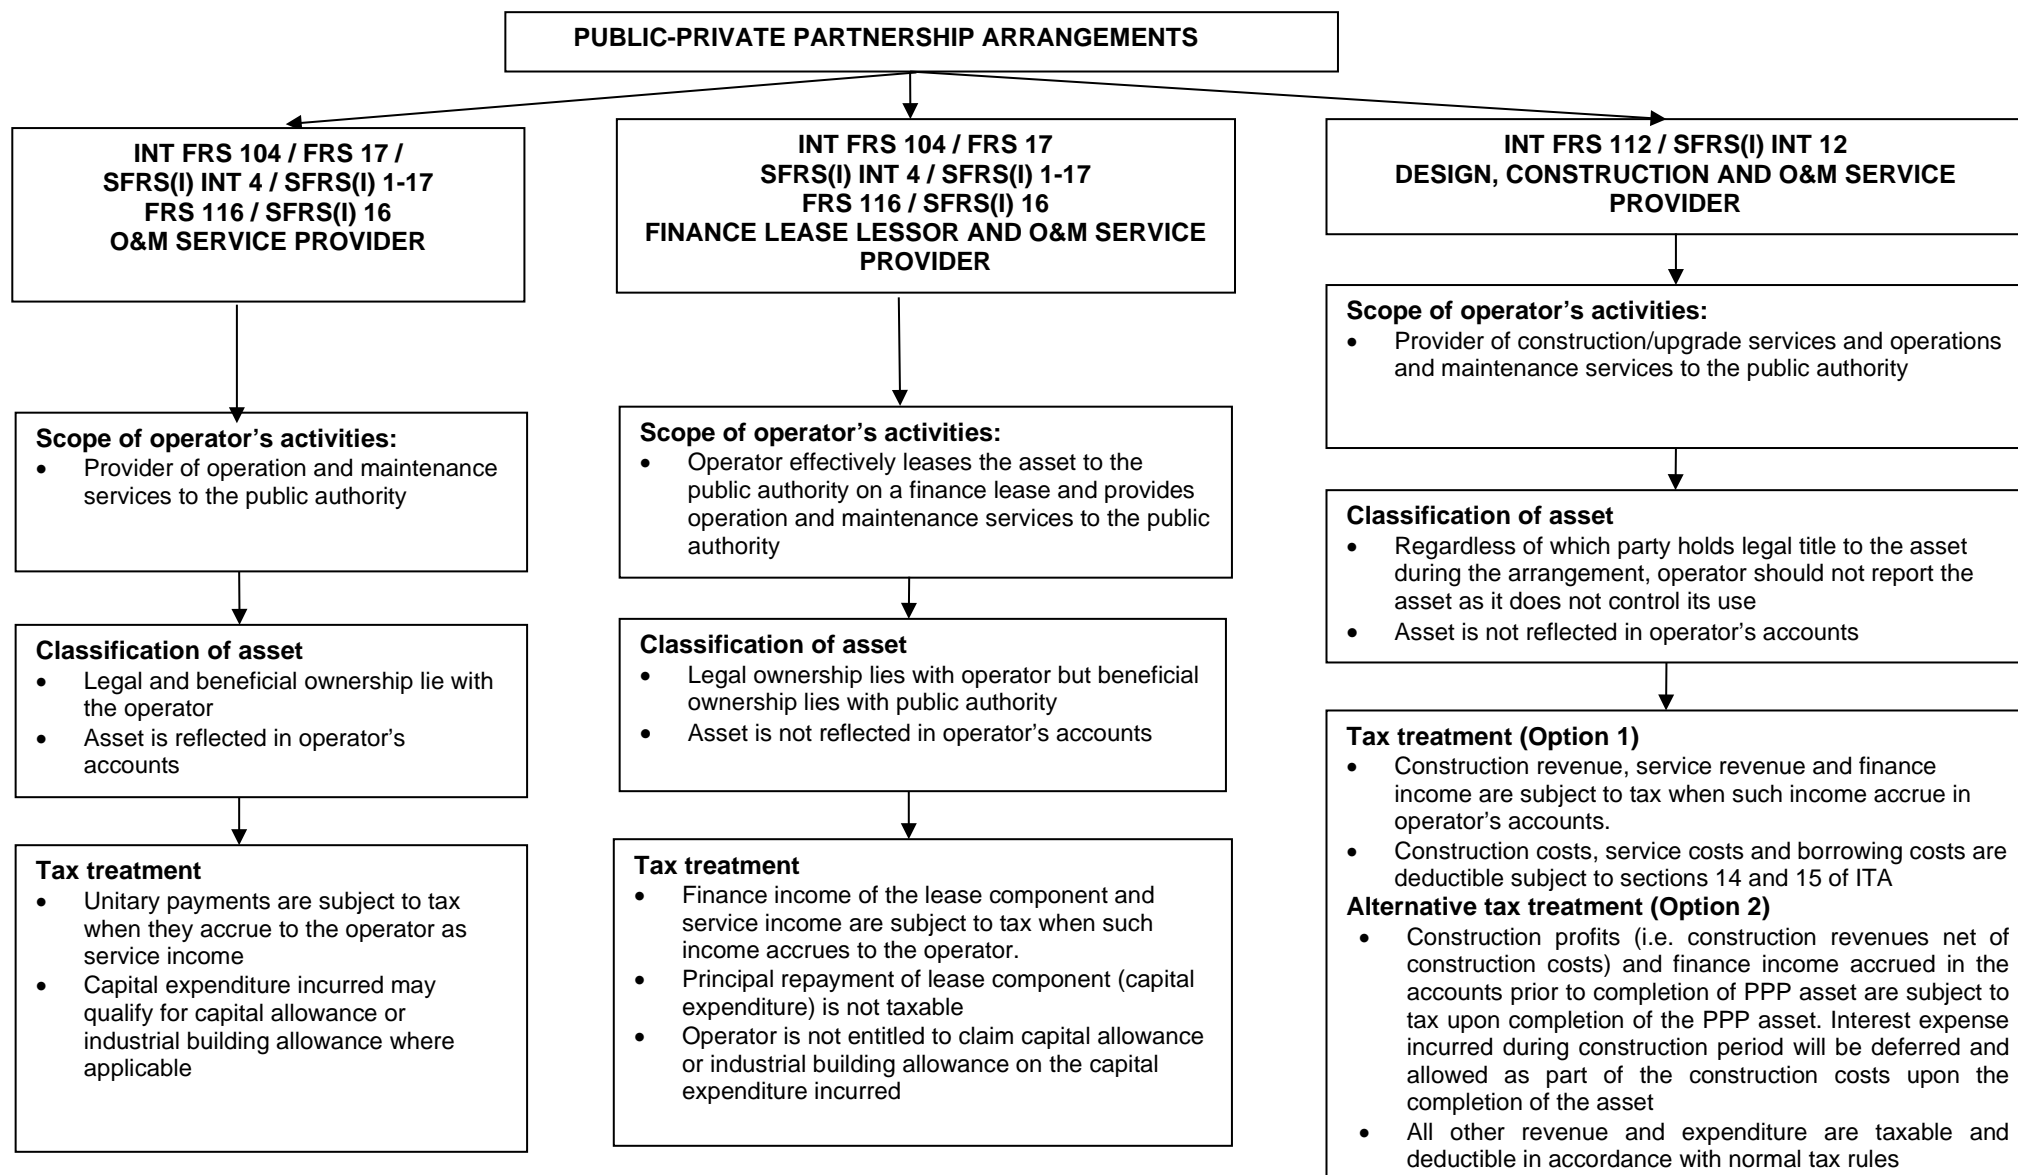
PUBLIC-PRIVATE PARTNERSHIP ARRANGEMENTS

INT FRS 104 / FRS 17 / SFRS(I) INT 4 / SFRS(I) 1-17 FRS 116 / SFRS(I) 16 O&M SERVICE PROVIDER

Scope of operator's activities:
- Provider of operation and maintenance services to the public authority

Classification of asset
- Legal and beneficial ownership lie with the operator
- Asset is reflected in operator's accounts

Tax treatment
- Unitary payments are subject to tax when they accrue to the operator as service income
- Capital expenditure incurred may qualify for capital allowance or industrial building allowance where applicable

INT FRS 104 / FRS 17 SFRS(I) INT 4 / SFRS(I) 1-17 FRS 116 / SFRS(I) 16 FINANCE LEASE LESSOR AND O&M SERVICE PROVIDER

Scope of operator's activities:
- Operator effectively leases the asset to the public authority on a finance lease and provides operation and maintenance services to the public authority

Classification of asset
- Legal ownership lies with operator but beneficial ownership lies with public authority
- Asset is not reflected in operator's accounts

Tax treatment
- Finance income of the lease component and service income are subject to tax when such income accrues to the operator.
- Principal repayment of lease component (capital expenditure) is not taxable
- Operator is not entitled to claim capital allowance or industrial building allowance on the capital expenditure incurred

INT FRS 112 / SFRS(I) INT 12 DESIGN, CONSTRUCTION AND O&M SERVICE PROVIDER

Scope of operator's activities:
- Provider of construction/upgrade services and operations and maintenance services to the public authority

Classification of asset
- Regardless of which party holds legal title to the asset during the arrangement, operator should not report the asset as it does not control its use
- Asset is not reflected in operator's accounts

Tax treatment (Option 1)
- Construction revenue, service revenue and finance income are subject to tax when such income accrue in operator's accounts.
- Construction costs, service costs and borrowing costs are deductible subject to sections 14 and 15 of ITA

Alternative tax treatment (Option 2)
- Construction profits (i.e. construction revenues net of construction costs) and finance income accrued in the accounts prior to completion of PPP asset are subject to tax upon completion of the PPP asset. Interest expense incurred during construction period will be deferred and allowed as part of the construction costs upon the completion of the asset
- All other revenue and expenditure are taxable and deductible in accordance with normal tax rules